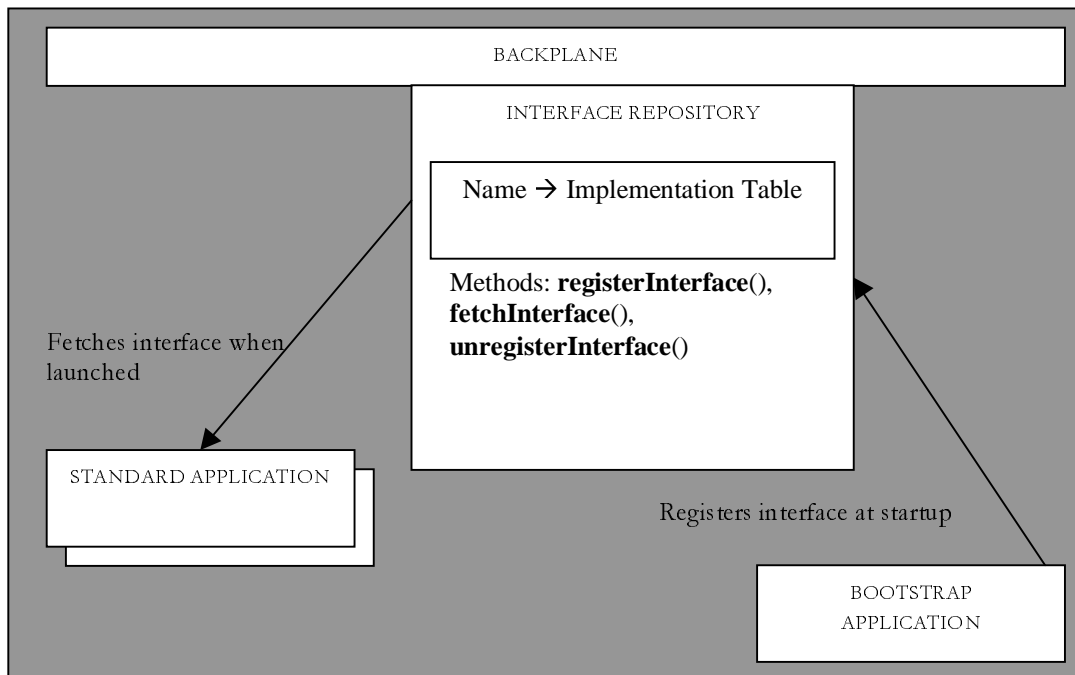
BACKPLANE

INTERFACE REPOSITORY

Name → Implementation Table

Methods: **registerInterface**(), **fetchInterface**(), **unregisterInterface**()

Fetches interface when launched

STANDARD APPLICATION

Registers interface at startup

BOOTSTRAP APPLICATION